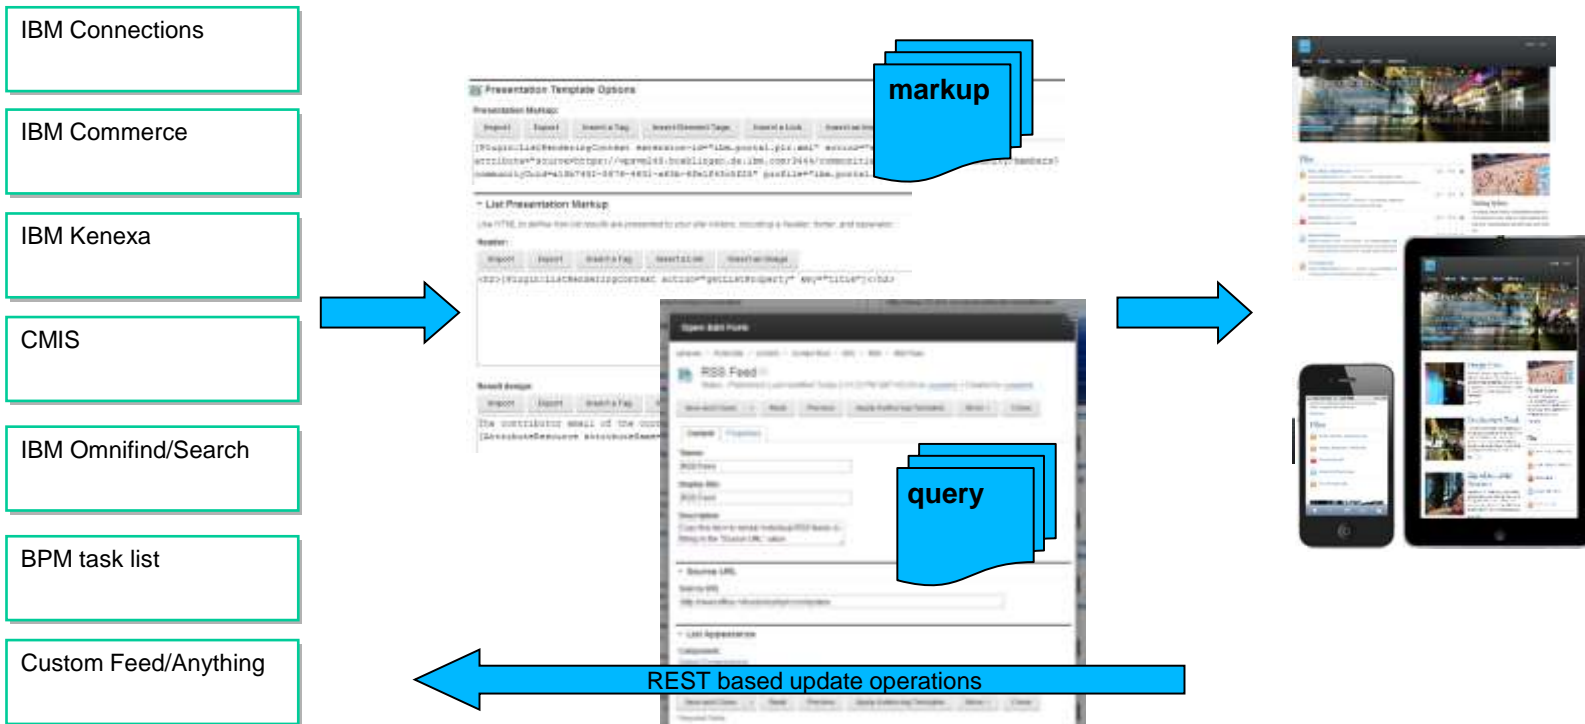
IBM Connections

IBM Commerce

IBM Kenexa

CMIS

IBM Omnifind/Search

BPM task list

Custom Feed/Anything

Presentation Template Options

Presentation Markup:

markup

List Presentation Markup

Header:

Result design:

Open Edit Form

RSS Feed

query

Source URL

List Appearance

REST based update operations